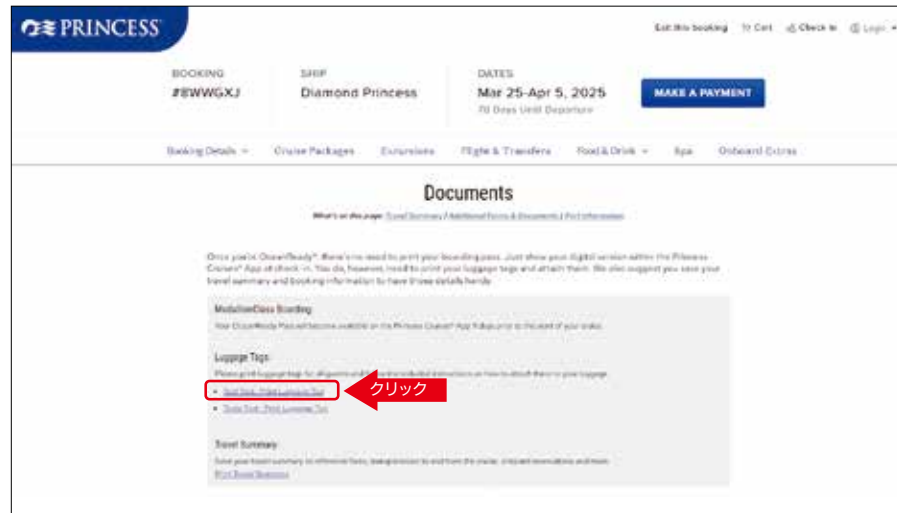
PRINCESS

Exit this booking  Cart  Check in  Login

BOOKING
#8WWGXJ

SHIP
Diamond Princess

DATES
Mar 25-Apr 5, 2025
70 Days Until Departure

MAKE A PAYMENT

Booking Details  Cruise Packages  Excursions  Flights & Transfers  Food & Drink  Spa  Onboard Extras

Documents

What's on this page: Travel Summary / Additional Forms & Documents / Port Information

Once you're OceanReady®, there's no need to print your boarding pass. Just show your digital version within the Princess Cruises® App at check-in. You do, however, need to print your luggage tags and attach them. We also suggest you save your travel summary and booking information to have those details handy.

MedallionClass Boarding

Your OceanReady Pass will become available on the Princess Cruises® App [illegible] prior to the start of your cruise.

Luggage Tags

Please print luggage tags for all guests and follow the included instructions on how to attach them to your luggage.

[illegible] - Print Luggage Tag

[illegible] - Print Luggage Tag

クリック

Travel Summary

Save your travel summary for reference faces, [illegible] to and from the cruise, onboard reservations and more.

Print Travel Summary